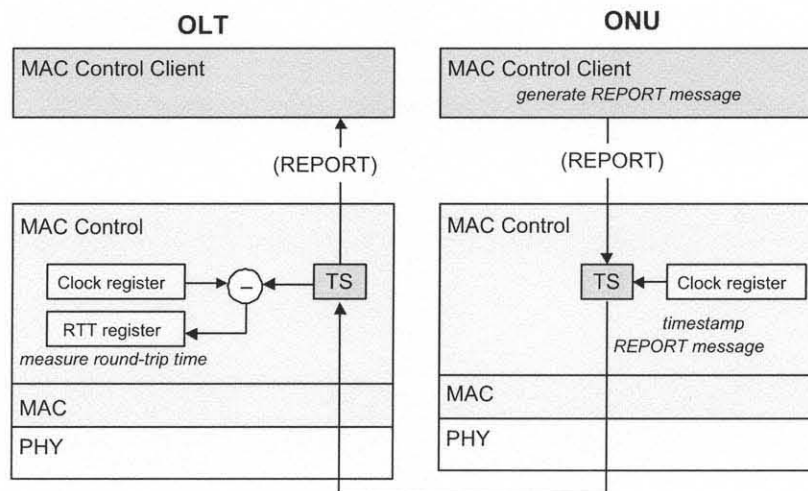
OLT

MAC Control Client

(REPORT)

MAC Control

Clock register

$-$

TS

RTT register

measure round-trip time

MAC

PHY

ONU

MAC Control Client

generate REPORT message

(REPORT)

MAC Control

TS

Clock register

timestamp REPORT message

MAC

PHY